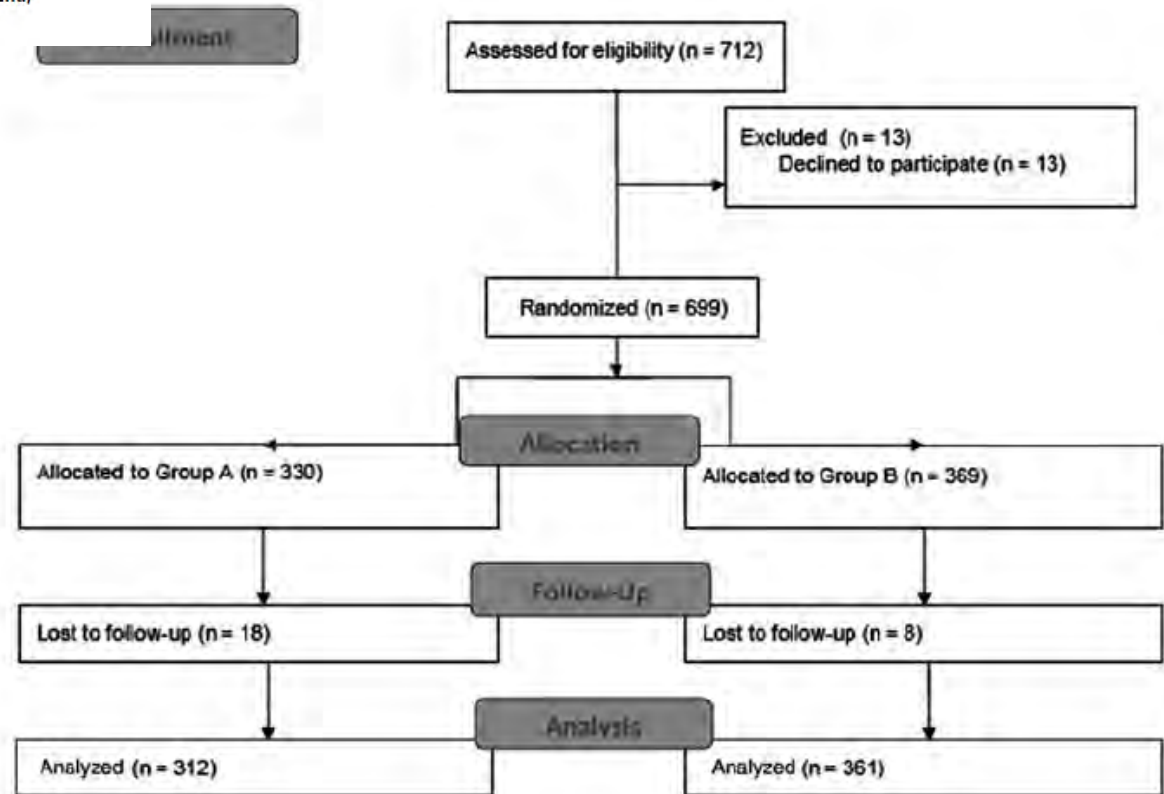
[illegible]

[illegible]llment

Assessed for eligibility (n = 712)

Excluded (n = 13)
Declined to participate (n = 13)

Randomized (n = 699)

Allocation

Allocated to Group A (n = 330)

Allocated to Group B (n = 369)

Follow-Up

Lost to follow-up (n = 18)

Lost to follow-up (n = 8)

Analysis

Analyzed (n = 312)

Analyzed (n = 361)